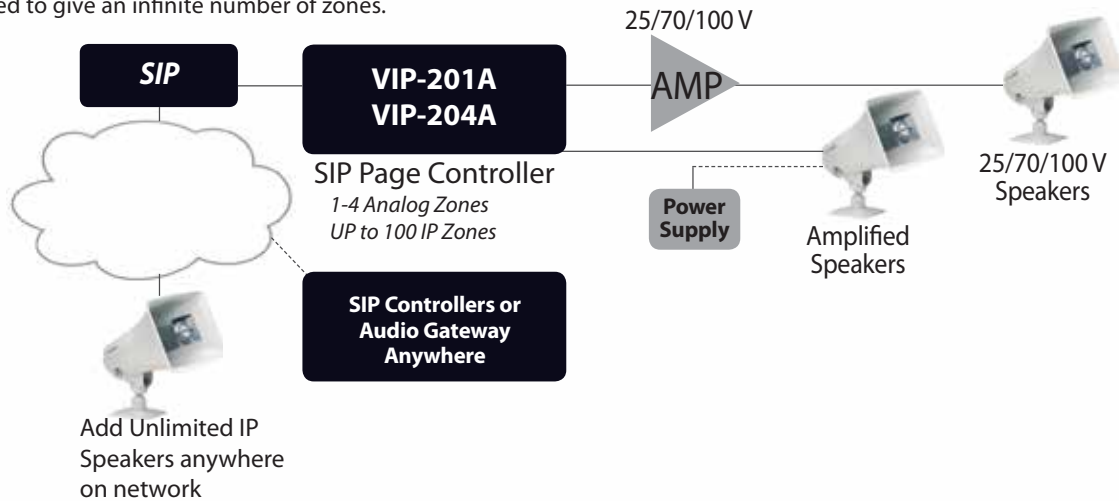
ed to give an infinite number of zones.

25/70/100 V

SIP

VIP-201A
VIP-204A

AMP

SIP Page Controller
1-4 Analog Zones
UP to 100 IP Zones

25/70/100 V
Speakers

Power
Supply

Amplified
Speakers

SIP Controllers or
Audio Gateway
Anywhere

Add Unlimited IP
Speakers anywhere
on network